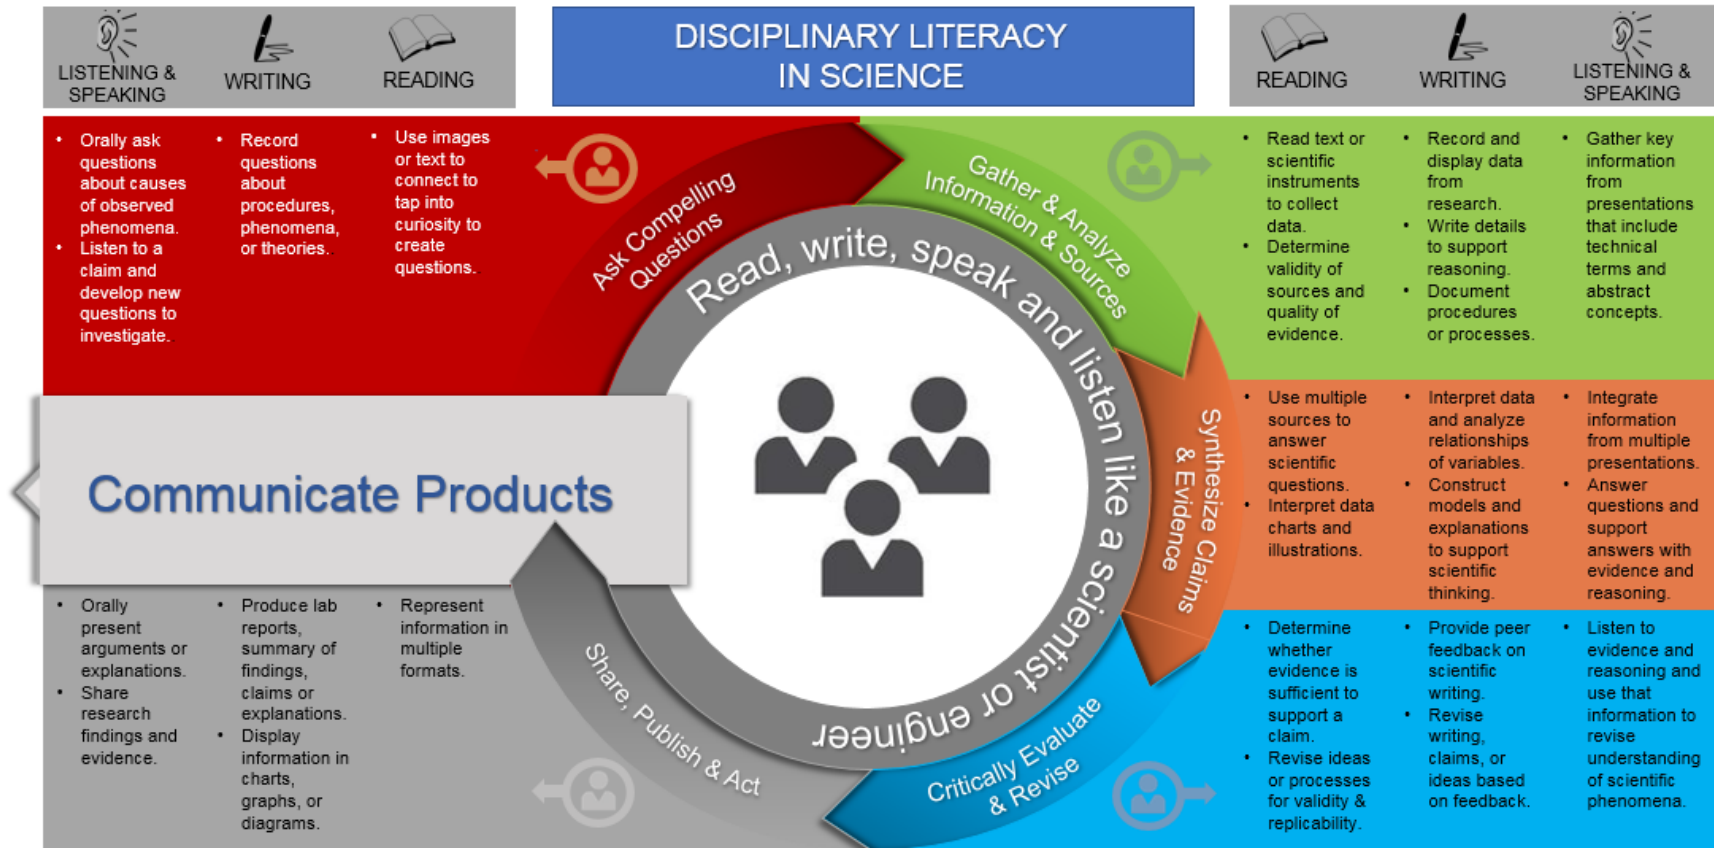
LISTENING & SPEAKING

WRITING

READING

DISCIPLINARY LITERACY IN SCIENCE

READING

WRITING

LISTENING & SPEAKING

- Orally ask questions about causes of observed phenomena.
- Listen to a claim and develop new questions to investigate.

- Record questions about procedures, phenomena, or theories.

- Use images or text to connect to tap into curiosity to create questions.

Ask Compelling Questions

Gather & Analyze Information & Sources

Read, write, speak and listen like a scientist or engineer

- Read text or scientific instruments to collect data.
- Determine validity of sources and quality of evidence.

- Record and display data from research.
- Write details to support reasoning.
- Document procedures or processes.

- Gather key information from presentations that include technical terms and abstract concepts.

Communicate Products

Synthesize Claims & Evidence

- Use multiple sources to answer scientific questions.
- Interpret data charts and illustrations.

- Interpret data and analyze relationships of variables.
- Construct models and explanations to support scientific thinking.

- Integrate information from multiple presentations.
- Answer questions and support answers with evidence and reasoning.

- Orally present arguments or explanations.
- Share research findings and evidence.

- Produce lab reports, summary of findings, claims or explanations.
- Display information in charts, graphs, or diagrams.

- Represent information in multiple formats.

Share, Publish & Act

Critically Evaluate & Revise

- Determine whether evidence is sufficient to support a claim.
- Revise ideas or processes for validity & replicability.

- Provide peer feedback on scientific writing.
- Revise writing, claims, or ideas based on feedback.

- Listen to evidence and reasoning and use that information to revise understanding of scientific phenomena.